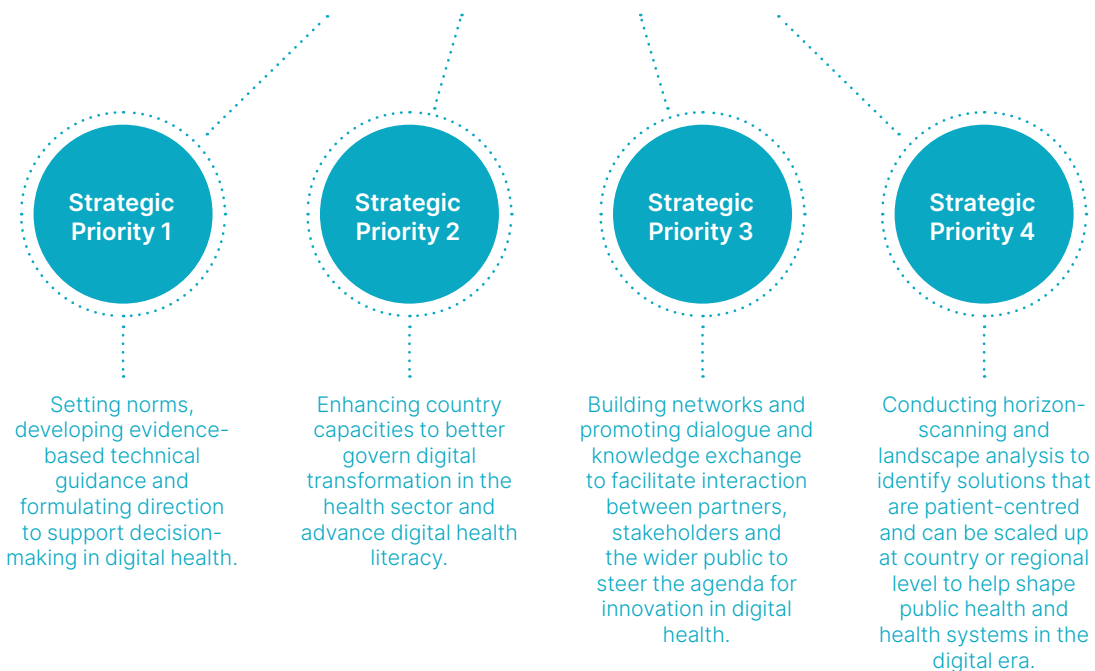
Strategic Priority 1

Setting norms, developing evidence-based technical guidance and formulating direction to support decision-making in digital health.

Strategic Priority 2

Enhancing country capacities to better govern digital transformation in the health sector and advance digital health literacy.

Strategic Priority 3

Building networks and promoting dialogue and knowledge exchange to facilitate interaction between partners, stakeholders and the wider public to steer the agenda for innovation in digital health.

Strategic Priority 4

Conducting horizon-scanning and landscape analysis to identify solutions that are patient-centred and can be scaled up at country or regional level to help shape public health and health systems in the digital era.